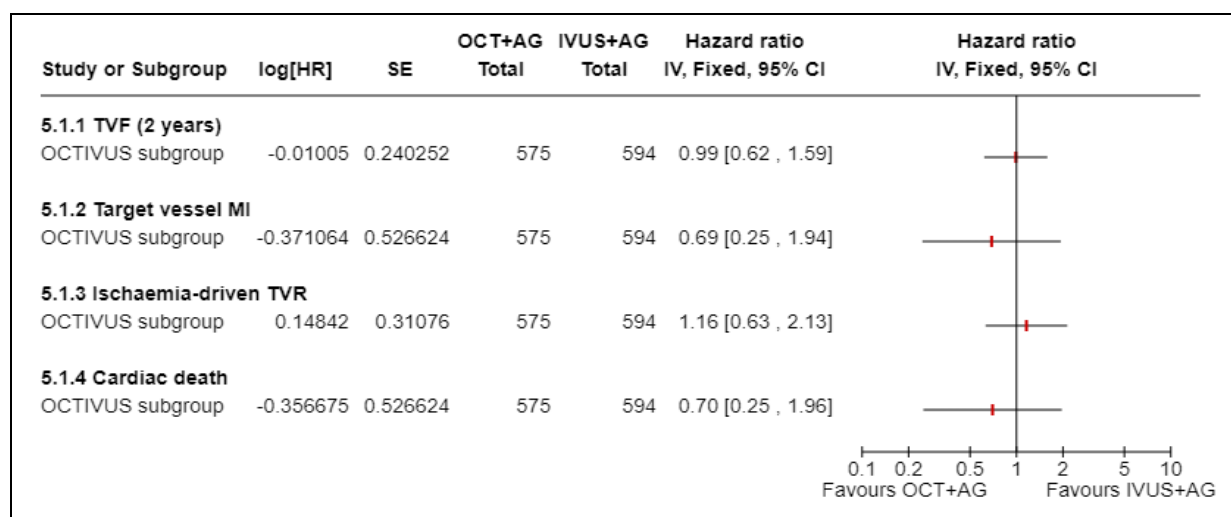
| Study or Subgroup | log[HR] | SE | OCT+AG Total | IVUS+AG Total | Hazard ratio IV, Fixed, 95% CI | Hazard ratio IV, Fixed, 95% CI |
|---|---|---|---|---|---|---|
| **5.1.1 TVF (2 years)** | | | | | | |
| OCTIVUS subgroup | -0.01005 | 0.240252 | 575 | 594 | 0.99 [0.62 , 1.59] | |
| **5.1.2 Target vessel MI** | | | | | | |
| OCTIVUS subgroup | -0.371064 | 0.526624 | 575 | 594 | 0.69 [0.25 , 1.94] | |
| **5.1.3 Ischaemia-driven TVR** | | | | | | |
| OCTIVUS subgroup | 0.14842 | 0.31076 | 575 | 594 | 1.16 [0.63 , 2.13] | |
| **5.1.4 Cardiac death** | | | | | | |
| OCTIVUS subgroup | -0.356675 | 0.526624 | 575 | 594 | 0.70 [0.25 , 1.96] | |

0.1 0.2 0.5 1 2 5 10
Favours OCT+AG Favours IVUS+AG